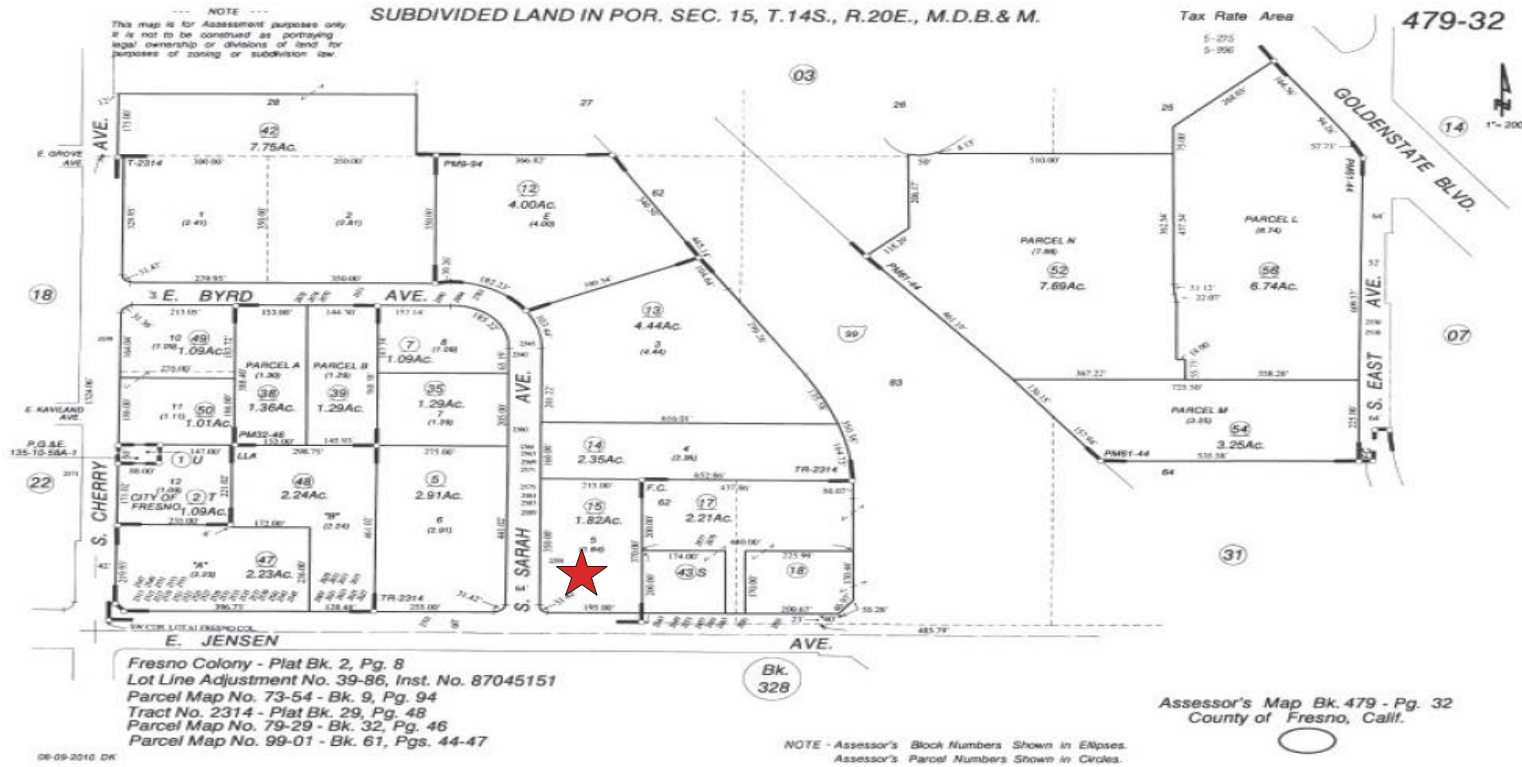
--- NOTE ---
This map is for Assessment purposes only. It is not to be construed as portraying legal ownership or divisions of land for purposes of zoning or subdivision law.

SUBDIVIDED LAND IN POR. SEC. 15, T.14S., R.20E., M.D.B.& M.

Tax Rate Area
5-275
5-396

479-32

1"= 200'

03

28
27
26
25

42
7.75Ac.

12
4.00Ac.
E
(4.00)

62

GOLDENSTATE BLVD.

14

E. GROVE AVE.

T-2314
PM8-94

1
(2.41)

2
(2.41)

PARCEL N
(7.69)
52
7.69Ac.

PARCEL L
(6.74)
56
6.74Ac.

PM81-44

18

E. BYRD AVE.

13
4.44Ac.
3
(4.44)

99

S. EAST AVE.

07

10
(1.09)
49
1.09Ac.

PARCEL A
(1.36)
38
1.36Ac.

PARCEL B
(1.29)
39
1.29Ac.

7
1.09Ac.
8
(1.09)

35
1.29Ac.
7
(1.29)

83

E. KAVILAND AVE.

11
(1.01)
50
1.01Ac.

PM32-46

PARCEL M
(3.25)
54
3.25Ac.

P.G.&E.
135-10-58A-3

1
U

LLA

14
2.35Ac.
4
(2.35)

TR-2314

PM81-44

64

22

S. CHERRY AVE.

12
(1.09)
2
T
CITY OF FRESNO
1.09Ac.

48
2.24Ac.
"B"
(2.24)

5
2.91Ac.
6
(2.91)

S. SARAH AVE.

15
1.82Ac.
5
(1.82)

F.C.
62
17
2.21Ac.

31

"A"
(2.23)
47
2.23Ac.

43
S

18

TR-2314

SW COR. LOT 61 FRESNO COL.

E. JENSEN AVE.

Bk.
328

Fresno Colony - Plat Bk. 2, Pg. 8
Lot Line Adjustment No. 39-86, Inst. No. 87045151
Parcel Map No. 73-54 - Bk. 9, Pg. 94
Tract No. 2314 - Plat Bk. 29, Pg. 48
Parcel Map No. 79-29 - Bk. 32, Pg. 46
Parcel Map No. 99-01 - Bk. 61, Pgs. 44-47

08-09-2010 DK

Assessor's Map Bk. 479 - Pg. 32
County of Fresno, Calif.

NOTE - Assessor's Block Numbers Shown in Ellipses.
Assessor's Parcel Numbers Shown in Circles.